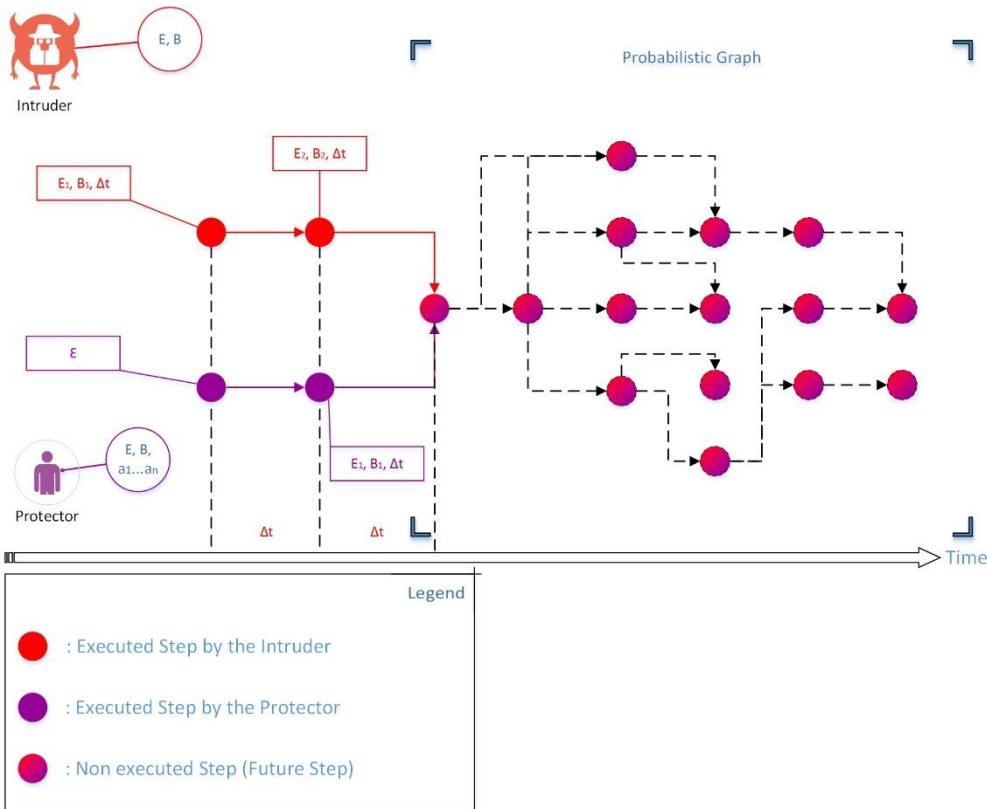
E, B

Intruder

Probabilistic Graph

E₁, B₁, Δt

E₂, B₂, Δt

ε

E, B, a₁...aₙ

Protector

E₁, B₁, Δt

Δt

Δt

Time

Legend

: Executed Step by the Intruder

: Executed Step by the Protector

: Non executed Step (Future Step)